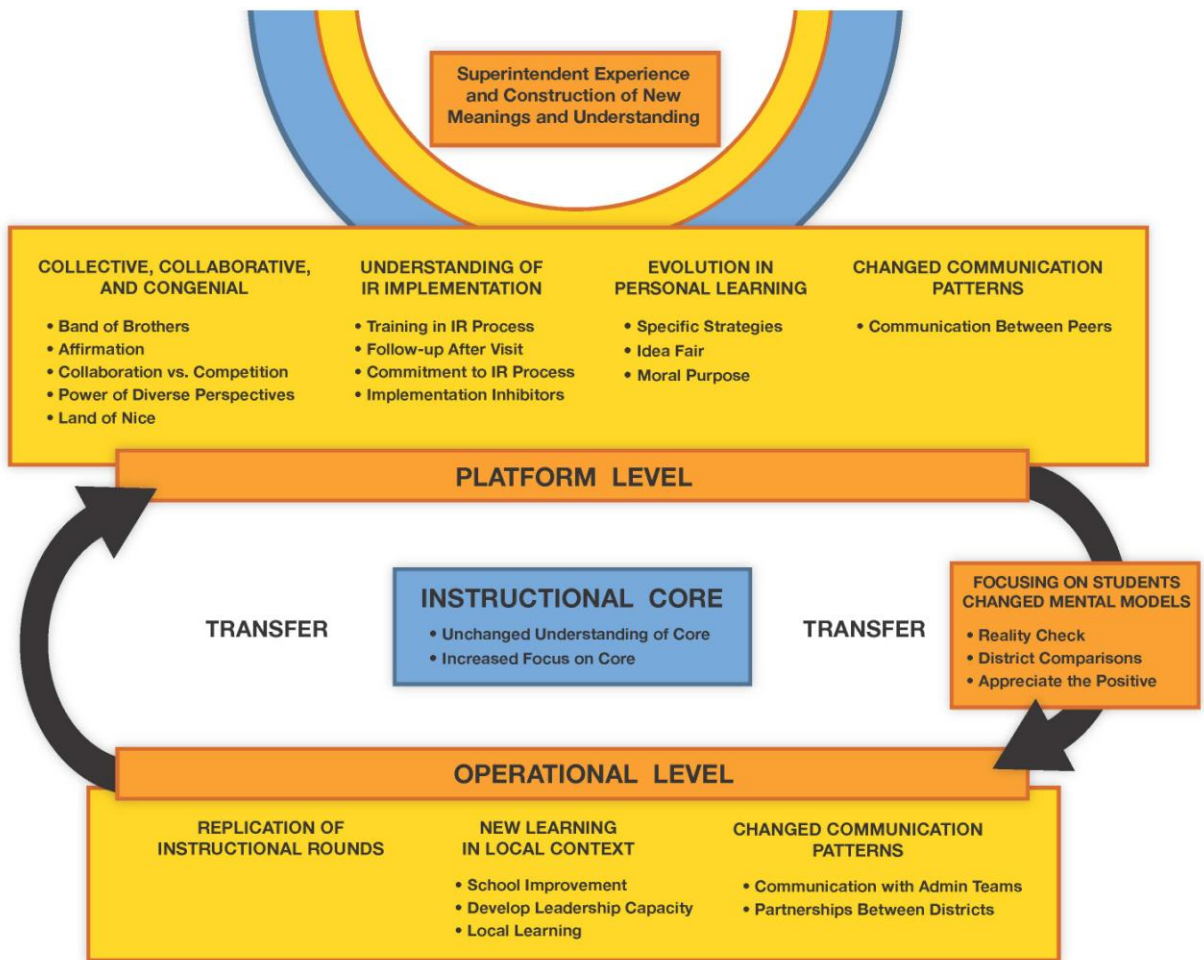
Superintendent Experience and Construction of New Meanings and Understanding

COLLECTIVE, COLLABORATIVE, AND CONGENIAL
• Band of Brothers
• Affirmation
• Collaboration vs. Competition
• Power of Diverse Perspectives
• Land of Nice

UNDERSTANDING OF IR IMPLEMENTATION
• Training in IR Process
• Follow-up After Visit
• Commitment to IR Process
• Implementation Inhibitors

EVOLUTION IN PERSONAL LEARNING
• Specific Strategies
• Idea Fair
• Moral Purpose

CHANGED COMMUNICATION PATTERNS
• Communication Between Peers

PLATFORM LEVEL

TRANSFER

INSTRUCTIONAL CORE
• Unchanged Understanding of Core
• Increased Focus on Core

TRANSFER

FOCUSING ON STUDENTS CHANGED MENTAL MODELS
• Reality Check
• District Comparisons
• Appreciate the Positive

OPERATIONAL LEVEL

REPLICATION OF INSTRUCTIONAL ROUNDS

NEW LEARNING IN LOCAL CONTEXT
• School Improvement
• Develop Leadership Capacity
• Local Learning

CHANGED COMMUNICATION PATTERNS
• Communication with Admin Teams
• Partnerships Between Districts